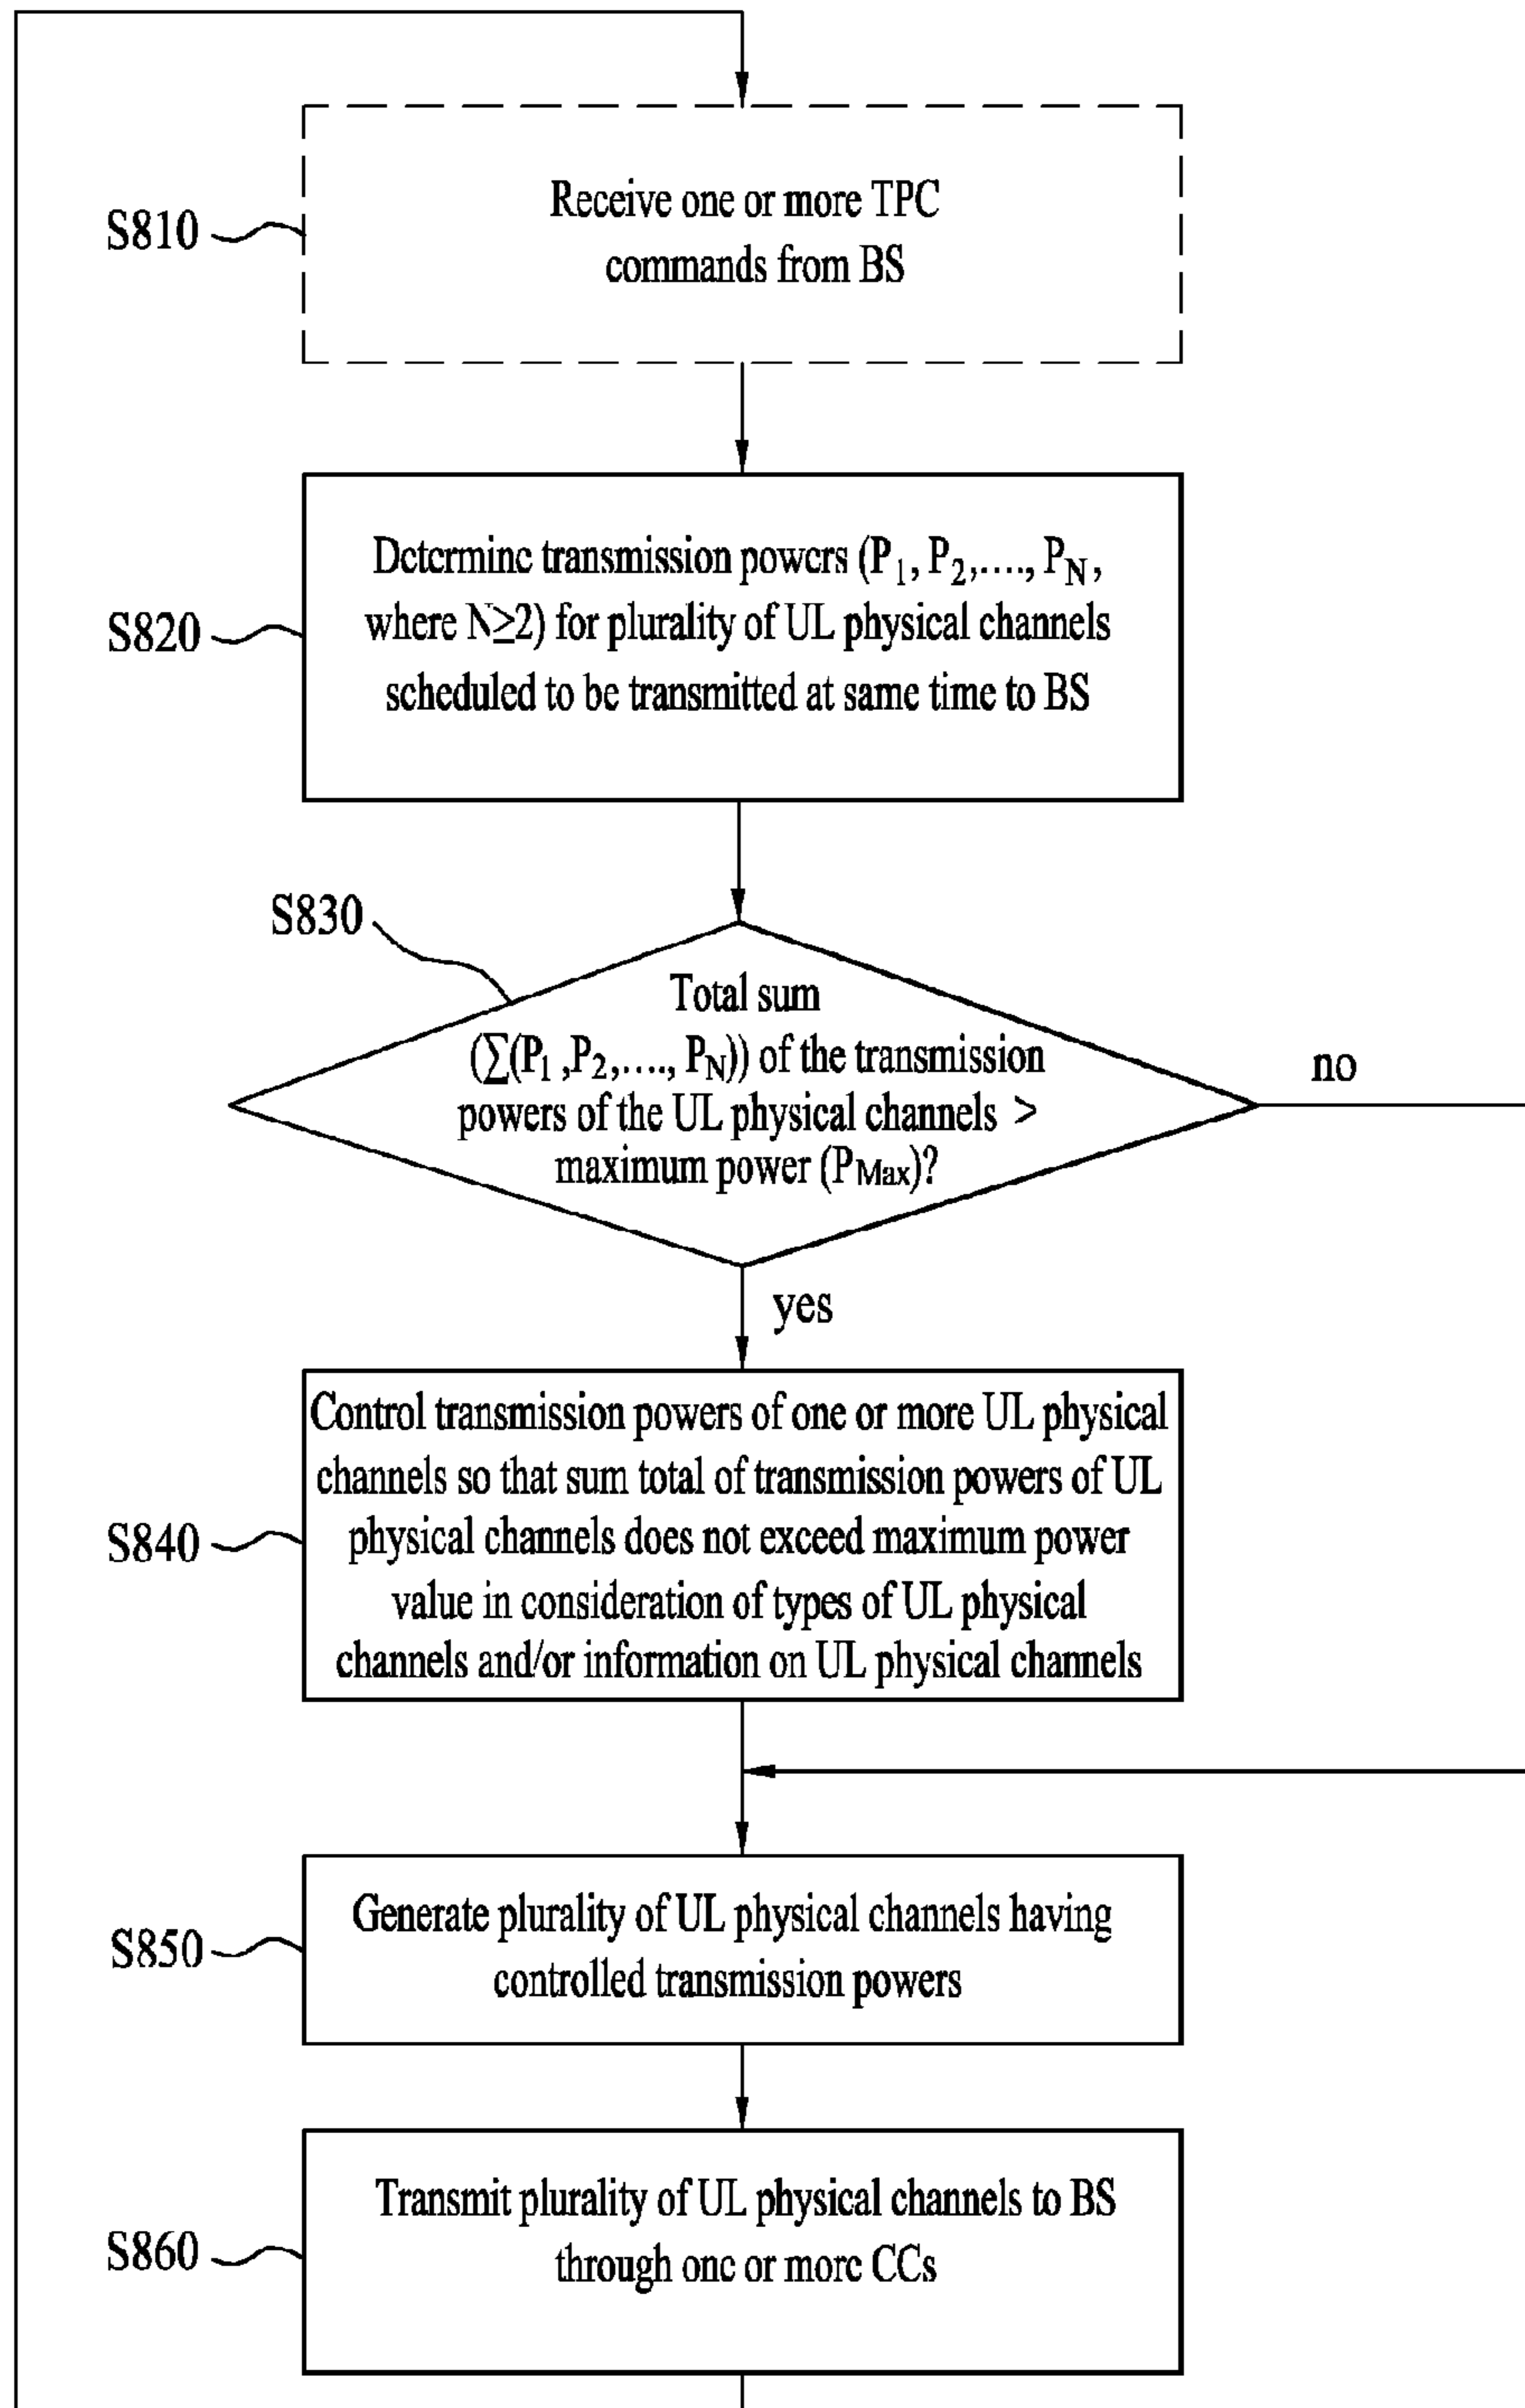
S810

Receive one or more TPC commands from BS

S820

Determine transmission powers ($P_1, P_2, \ldots, P_N$, where $N \geq 2$) for plurality of UL physical channels scheduled to be transmitted at same time to BS

S830

Total sum ($\sum(P_1, P_2, \ldots, P_N)$) of the transmission powers of the UL physical channels > maximum power ($P_{Max}$)?

no

yes

S840

Control transmission powers of one or more UL physical channels so that sum total of transmission powers of UL physical channels does not exceed maximum power value in consideration of types of UL physical channels and/or information on UL physical channels

S850

Generate plurality of UL physical channels having controlled transmission powers

S860

Transmit plurality of UL physical channels to BS through one or more CCs